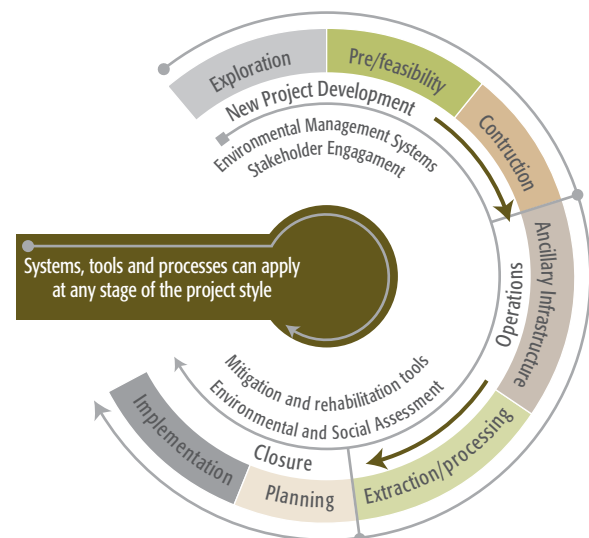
Exploration
Pre/feasibility
New Project Development
Contruction
Environmental Management Systems
Stakeholder Engagament
Systems, tools and processes can apply at any stage of the project style
Ancillary Infrastructure
Operations
Extraction/processing
Mitigation and rehabilitation tools
Environmental and Social Assessment
Implementation
Closure
Planning